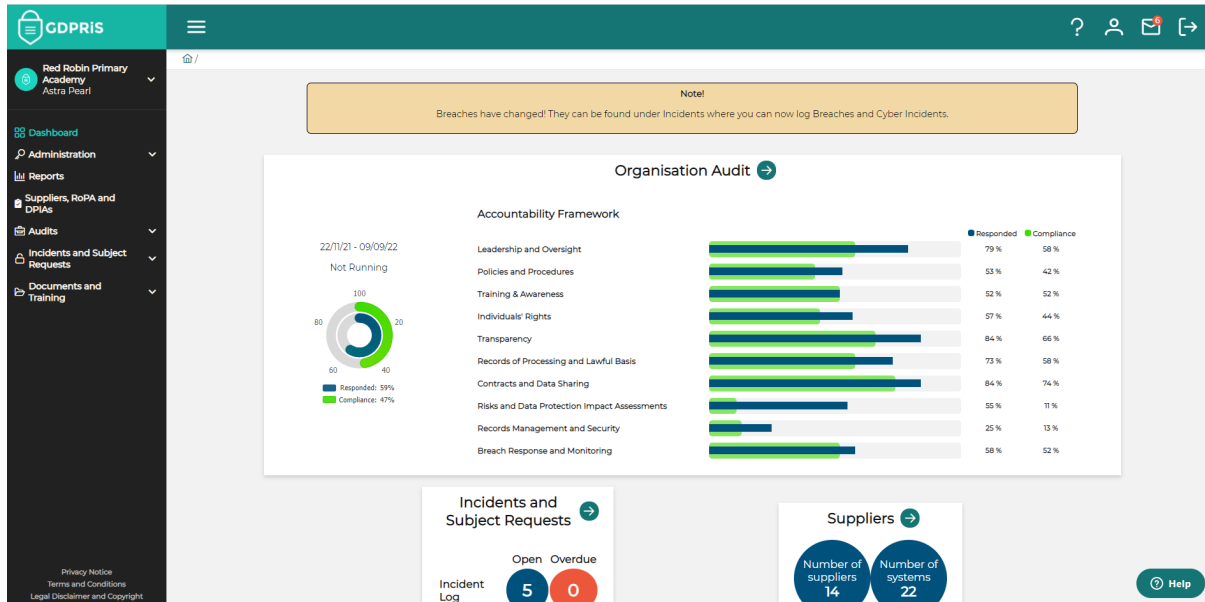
GDPRiS

Red Robin Primary Academy
Astra Pearl

Dashboard
Administration
Reports
Suppliers, RoPA and DPIAs
Audits
Incidents and Subject Requests
Documents and Training

Privacy Notice
Terms and Conditions
Legal Disclaimer and Copyright

?

6

Note!
Breaches have changed! They can be found under Incidents where you can now log Breaches and Cyber Incidents.

Organisation Audit

22/11/21 - 09/09/22
Not Running

100
20
40
60
80

Responded: 59%
Compliance: 47%

Accountability Framework

Responded Compliance

| | Responded | Compliance |
|---|---|---|
| Leadership and Oversight | 79 % | 58 % |
| Policies and Procedures | 53 % | 42 % |
| Training & Awareness | 52 % | 52 % |
| Individuals' Rights | 57 % | 44 % |
| Transparency | 84 % | 66 % |
| Records of Processing and Lawful Basis | 73 % | 58 % |
| Contracts and Data Sharing | 84 % | 74 % |
| Risks and Data Protection Impact Assessments | 55 % | 11 % |
| Records Management and Security | 25 % | 13 % |
| Breach Response and Monitoring | 58 % | 52 % |

Incidents and Subject Requests

Open Overdue
Incident Log 5 0

Suppliers

Number of suppliers 14
Number of systems 22

Help